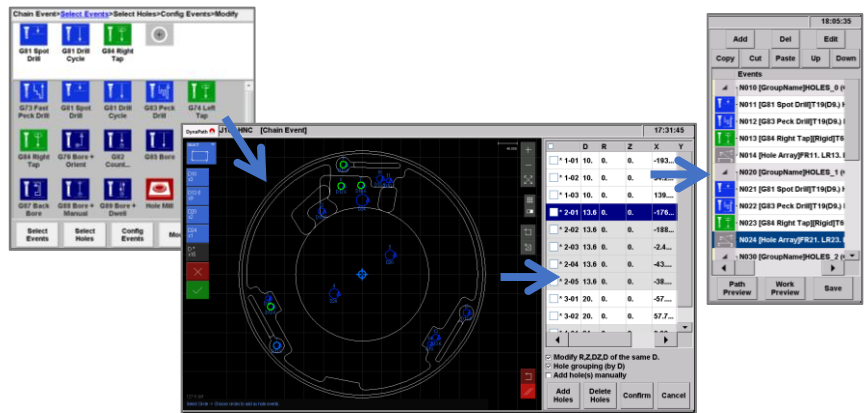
Chain Event>Select Events>Select Holes>Config Events>Modify

G81 Spot Drill
G81 Drill Cycle
G84 Right Tap

G73 Fast Peck Drill
G81 Spot Drill
G81 Drill Cycle
G83 Peck Drill
G74 Left Tap
G84 Right Tap
G76 Bore + Orient
G82 Count...
G85 Bore
G87 Back Bore
G88 Bore + Manual
G89 Bore + Dwell
Hole Mill

Select Events
Select Holes
Config Events
Mo

DynaPath JT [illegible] HNC [Chain Event] 17:31:45

| | D | R | Z | X | Y |
|---|---|---|---|---|---|
| * 1-01 | 10. | 0. | 0. | -193... | |
| * 1-02 | 10. | 0. | 0. | 0. | |
| * 1-03 | 10. | 0. | 0. | 139... | |
| * 2-01 | 13.6 | 0. | 0. | -176... | |
| * 2-02 | 13.6 | 0. | 0. | -188... | |
| * 2-03 | 13.6 | 0. | 0. | -2.4... | |
| * 2-04 | 13.6 | 0. | 0. | -43.... | |
| * 2-05 | 13.6 | 0. | 0. | -38.... | |
| * 3-01 | 20. | 0. | 0. | -57.... | |
| * 3-02 | 20. | 0. | 0. | 57.7... | |

Modify R,Z,DZ,D of the same D.
Hole grouping (by D)
Add hole(s) manually

Add Holes
Delete Holes
Confirm
Cancel

18:05:35

Add
Del
Edit
Copy
Cut
Paste
Up
Down

Events
N010 [GroupName]HOLES_0 (
N011 [G81 Spot Drill]T19(D9.)
N012 [G83 Peck Drill]T19(D9.)
N013 [G84 Right Tap][Rigid]T
N014 [Hole Array]FR11. LR13.
N020 [GroupName]HOLES_1 (
N021 [G81 Spot Drill]T19(D9.)
N022 [G83 Peck Drill]T19(D9.)
N023 [G84 Right Tap][Rigid]T
N024 [Hole Array]FR21. LR23.
N030 [GroupName]HOLES_2 (

Path Preview
Work Preview
Save